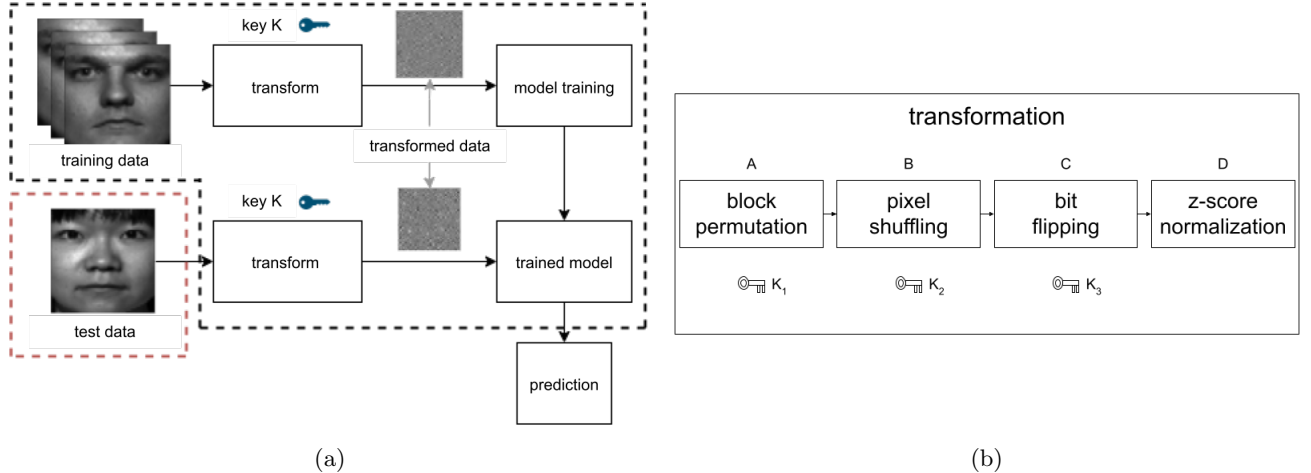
key K

transform

model training

training data

transformed data

key K

transform

trained model

test data

prediction

(a)

transformation

A

block permutation

B

pixel shuffling

C

bit flipping

D

z-score normalization

$K_1$

$K_2$

$K_3$

(b)